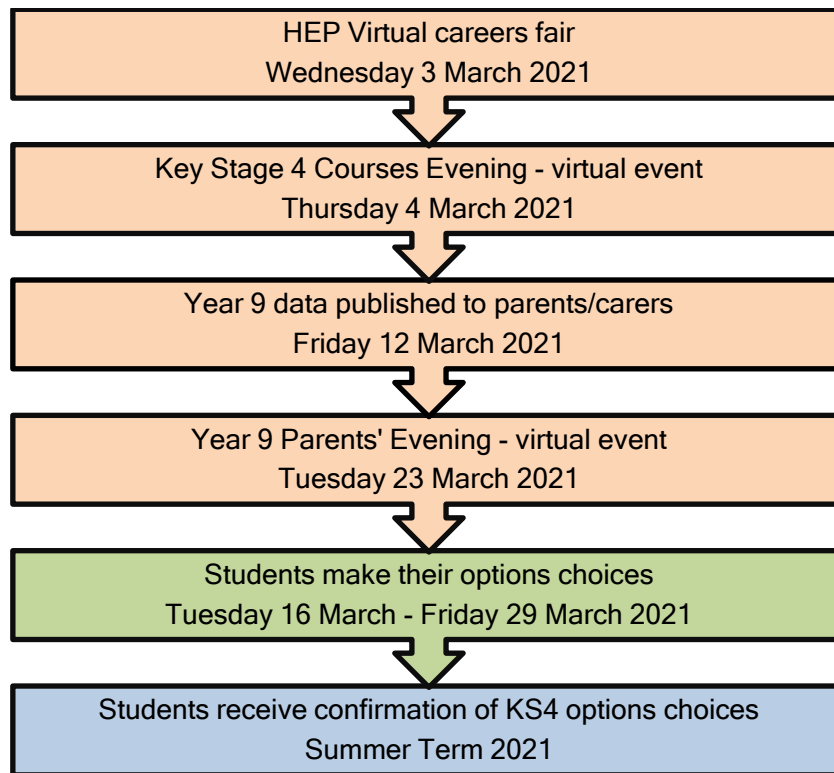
HEP Virtual careers fair
Wednesday 3 March 2021

Key Stage 4 Courses Evening - virtual event
Thursday 4 March 2021

Year 9 data published to parents/carers
Friday 12 March 2021

Year 9 Parents' Evening - virtual event
Tuesday 23 March 2021

Students make their options choices
Tuesday 16 March - Friday 29 March 2021

Students receive confirmation of KS4 options choices
Summer Term 2021